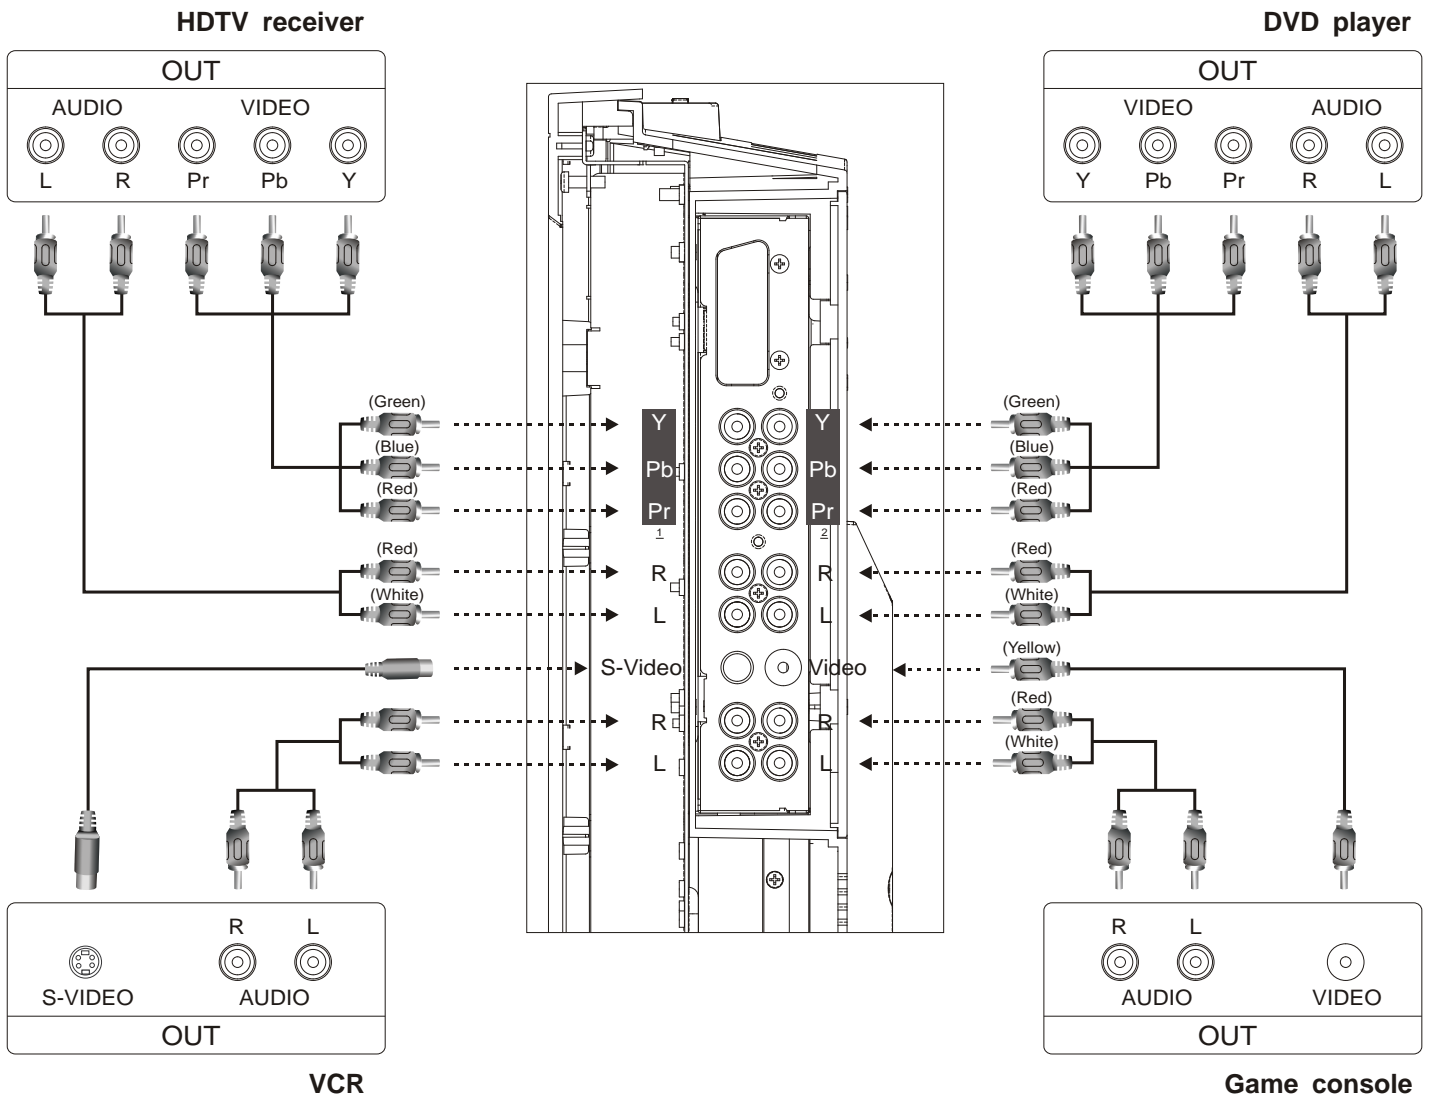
HDTV receiver

OUT

AUDIO VIDEO

L R Pr Pb Y

DVD player

OUT

VIDEO AUDIO

Y Pb Pr R L

(Green)
(Blue)
(Red)
(Red)
(White)

Y
Pb
Pr
1

Y
Pb
Pr
2

(Green)
(Blue)
(Red)
(Red)
(White)

R
L
S-Video
R
L

R
L
Video
R
L

(Yellow)
(Red)
(White)

R L

S-VIDEO AUDIO

OUT

VCR

R L

AUDIO VIDEO

OUT

Game console